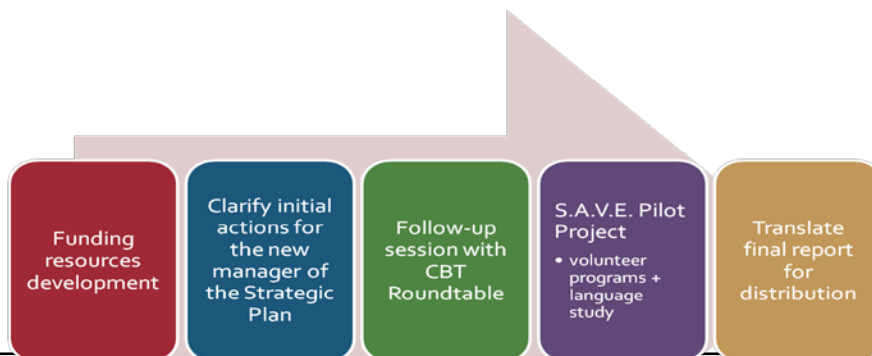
Funding resources development

Clarify initial actions for the new manager of the Strategic Plan

Follow-up session with CBT Roundtable

S.A.V.E. Pilot Project
• volunteer programs + language study

Translate final report for distribution